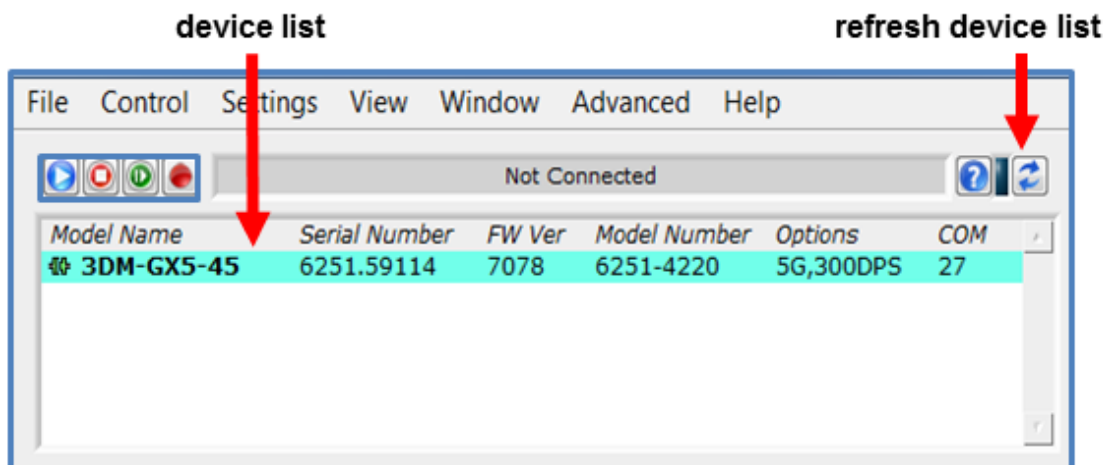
device list

refresh device list

File Control Settings View Window Advanced Help

Not Connected

| Model Name | Serial Number | FW Ver | Model Number | Options | COM |
|---|---|---|---|---|---|
| 3DM-GX5-45 | 6251.59114 | 7078 | 6251-4220 | 5G,300DPS | 27 |